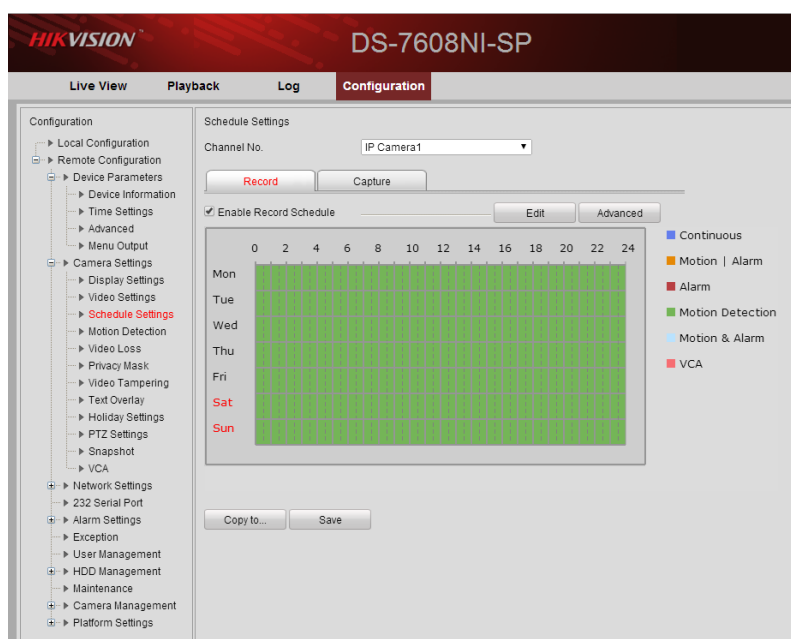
HIKVISION

DS-7608NI-SP

Live View
Playback
Log
Configuration

Configuration
Local Configuration
Remote Configuration
Device Parameters
Device Information
Time Settings
Advanced
Menu Output
Camera Settings
Display Settings
Video Settings
Schedule Settings
Motion Detection
Video Loss
Privacy Mask
Video Tampering
Text Overlay
Holiday Settings
PTZ Settings
Snapshot
VCA
Network Settings
232 Serial Port
Alarm Settings
Exception
User Management
HDD Management
Maintenance
Camera Management
Platform Settings

Schedule Settings
Channel No.
IP Camera1

Record
Capture

Enable Record Schedule
Edit
Advanced

0 2 4 6 8 10 12 14 16 18 20 22 24
Mon
Tue
Wed
Thu
Fri
Sat
Sun

Continuous
Motion | Alarm
Alarm
Motion Detection
Motion & Alarm
VCA

Copy to...
Save